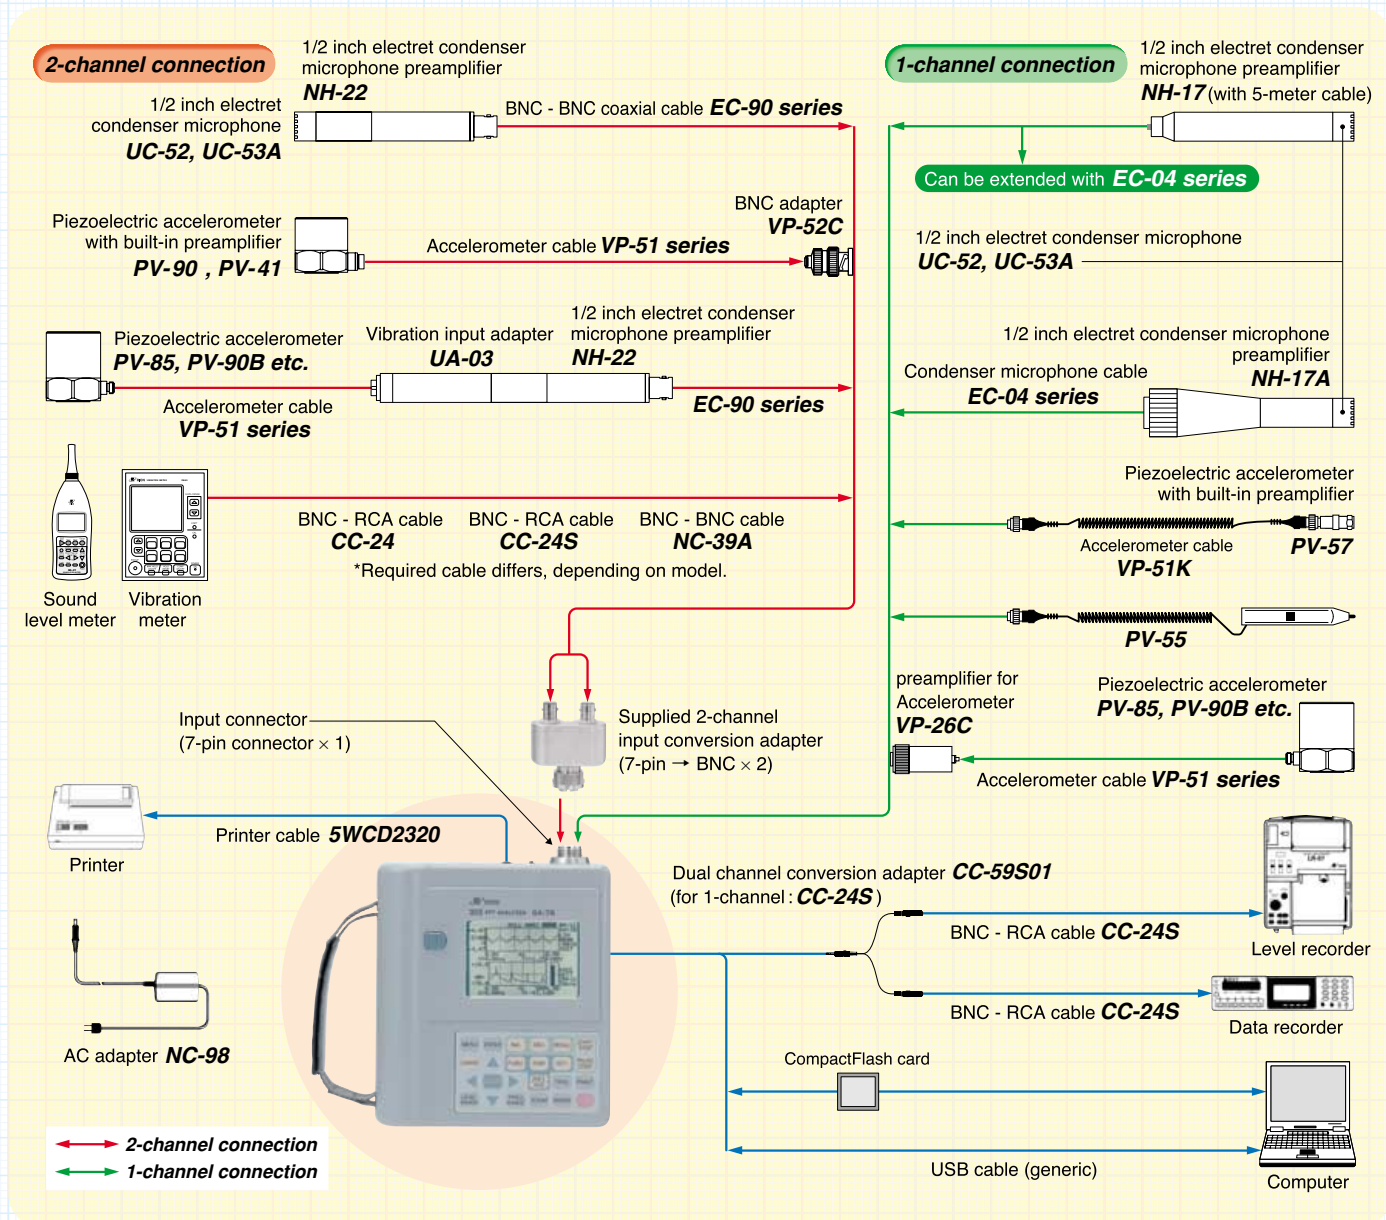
2-channel connection

1/2 inch electret condenser microphone preamplifier
NH-22

1/2 inch electret condenser microphone
UC-52, UC-53A

BNC - BNC coaxial cable EC-90 series

Piezoelectric accelerometer with built-in preamplifier
PV-90 , PV-41

BNC adapter
VP-52C

Accelerometer cable VP-51 series

Piezoelectric accelerometer
PV-85, PV-90B etc.

Vibration input adapter
UA-03

1/2 inch electret condenser microphone preamplifier
NH-22

Accelerometer cable
VP-51 series

EC-90 series

Sound level meter

Vibration meter

BNC - RCA cable
CC-24

BNC - RCA cable
CC-24S

BNC - BNC cable
NC-39A

*Required cable differs, depending on model.

1-channel connection

1/2 inch electret condenser microphone preamplifier
NH-17 (with 5-meter cable)

Can be extended with EC-04 series

1/2 inch electret condenser microphone
UC-52, UC-53A

1/2 inch electret condenser microphone preamplifier
NH-17A

Condenser microphone cable
EC-04 series

Piezoelectric accelerometer with built-in preamplifier

Accelerometer cable
VP-51K

PV-57

PV-55

preamplifier for Accelerometer
VP-26C

Piezoelectric accelerometer
PV-85, PV-90B etc.

Accelerometer cable VP-51 series

Input connector
(7-pin connector × 1)

Supplied 2-channel input conversion adapter
(7-pin → BNC × 2)

Printer

Printer cable 5WCD2320

Dual channel conversion adapter CC-59S01
(for 1-channel : CC-24S )

BNC - RCA cable CC-24S

Level recorder

BNC - RCA cable CC-24S

Data recorder

AC adapter NC-98

CompactFlash card

USB cable (generic)

Computer

2-channel connection
1-channel connection